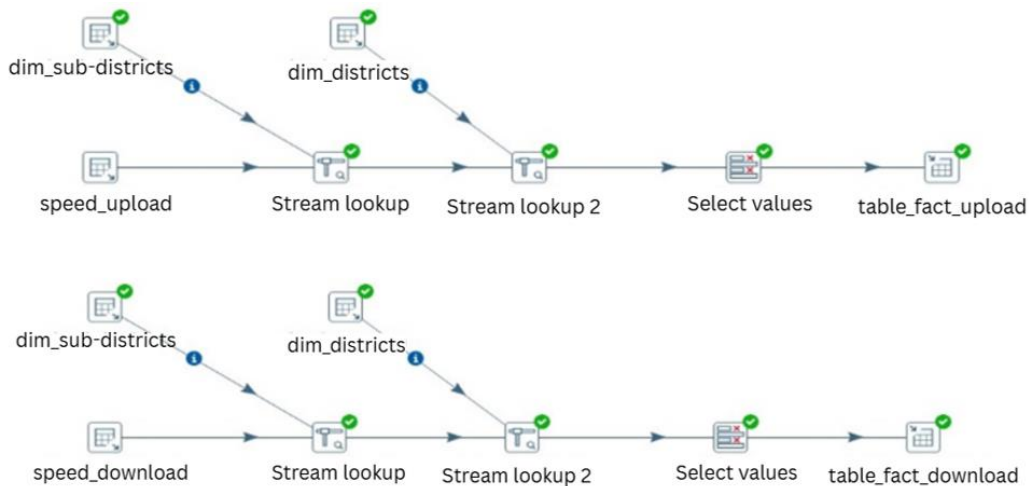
dim_sub-districts

dim_districts

speed_upload

Stream lookup

Stream lookup 2

Select values

table_fact_upload

dim_sub-districts

dim_districts

speed_download

Stream lookup

Stream lookup 2

Select values

table_fact_download